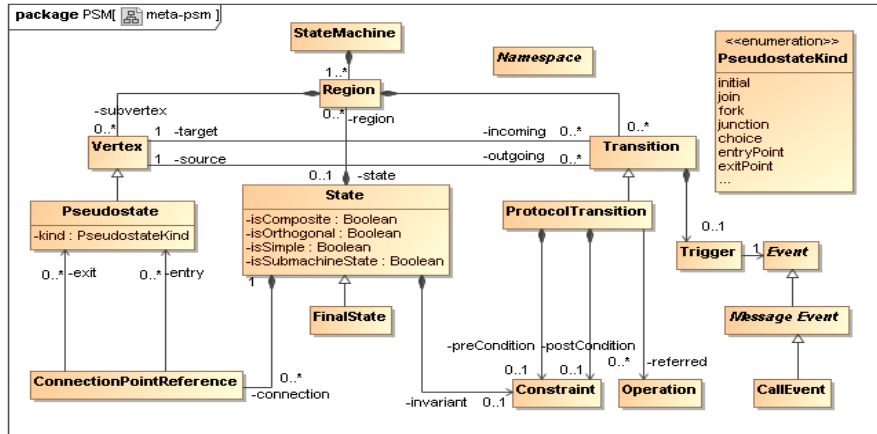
package PSM[ meta-psm ]

StateMachine

Namespace

<<enumeration>>
PseudostateKind
initial
join
fork
junction
choice
entryPoint
exitPoint
...

1..*

Region

-subvertex
0..*

0..*
-region

0..*

Vertex

1 -target

1 -source

-incoming 0..*

-outgoing 0..*

Transition

0..1 -state

State
-isComposite : Boolean
-isOrthogonal : Boolean
-isSimple : Boolean
-isSubmachineState : Boolean

Pseudostate
-kind : PseudostateKind

ProtocolTransition

0..1

Trigger

1

Event

0..* -exit

0..* -entry

1

FinalState

Message Event

-preCondition

-postCondition

0..1

0..1

0..*

-referred

ConnectionPointReference

0..*
-connection

-invariant

0..1

Constraint

Operation

CallEvent